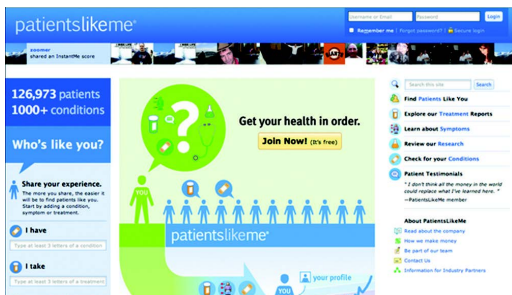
patientslikeme

Username or Email | Password | Login

Remember me | Forgot password? | Secure login

poomer shared an InstantMe score

126,973 patients
1000+ conditions

Who's like you?

Share your experience. The more you share, the easier it will be to find patients like you. Start by adding a condition, symptom or treatment.

I have

Type at least 3 letters of a condition

I take

Type at least 3 letters of a treatment

Get your health in order.

Join Now! (It's free)

YOU

patientslikeme

your profile

YOU

Search this site | Search

Find Patients Like You

Explore our Treatment Reports

Learn about Symptoms

Review our Research

Check for your Conditions

Patient Testimonials

" I don't think all the money in the world could replace what I've learned here. "
~PatientsLikeMe member

About PatientsLikeMe

Read about the company

How we make money

Be part of our team

Contact Us

Information for Industry Partners